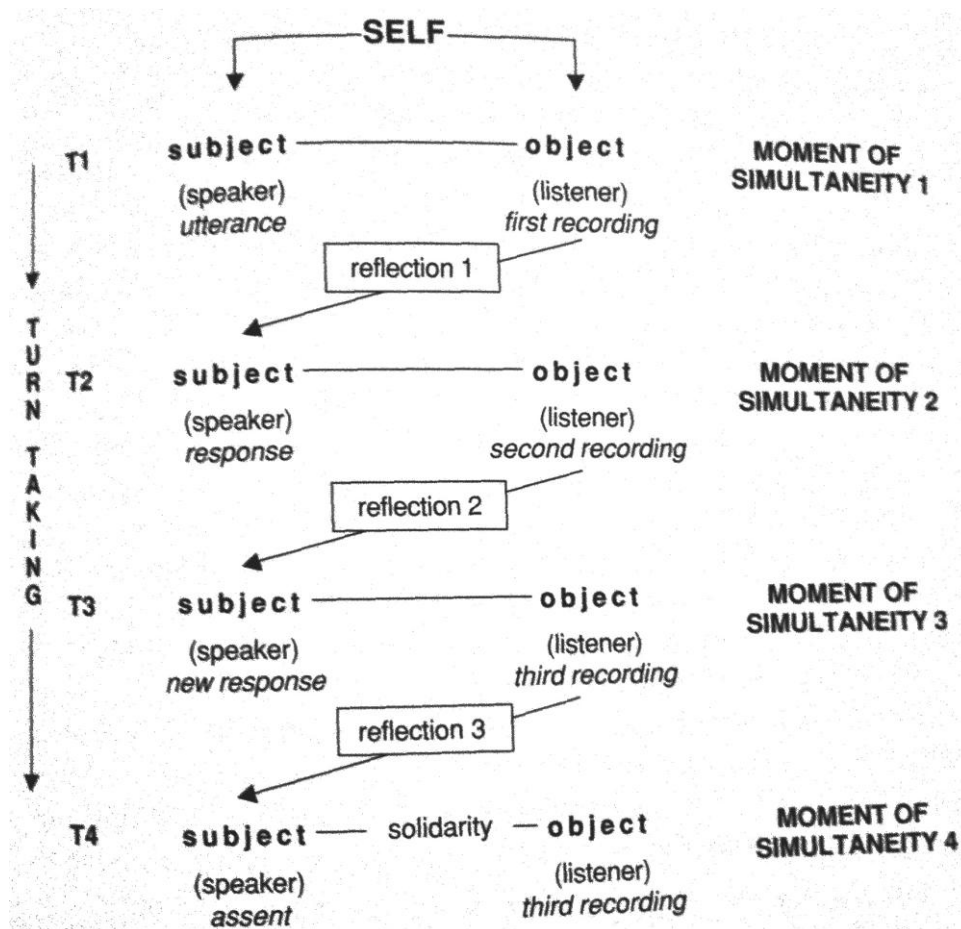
SELF

TURN TAKING

T1 subject — object MOMENT OF SIMULTANEITY 1

(speaker) utterance

(listener) first recording

reflection 1

T2 subject — object MOMENT OF SIMULTANEITY 2

(speaker) response

(listener) second recording

reflection 2

T3 subject — object MOMENT OF SIMULTANEITY 3

(speaker) new response

(listener) third recording

reflection 3

T4 subject — solidarity — object MOMENT OF SIMULTANEITY 4

(speaker) assent

(listener) third recording